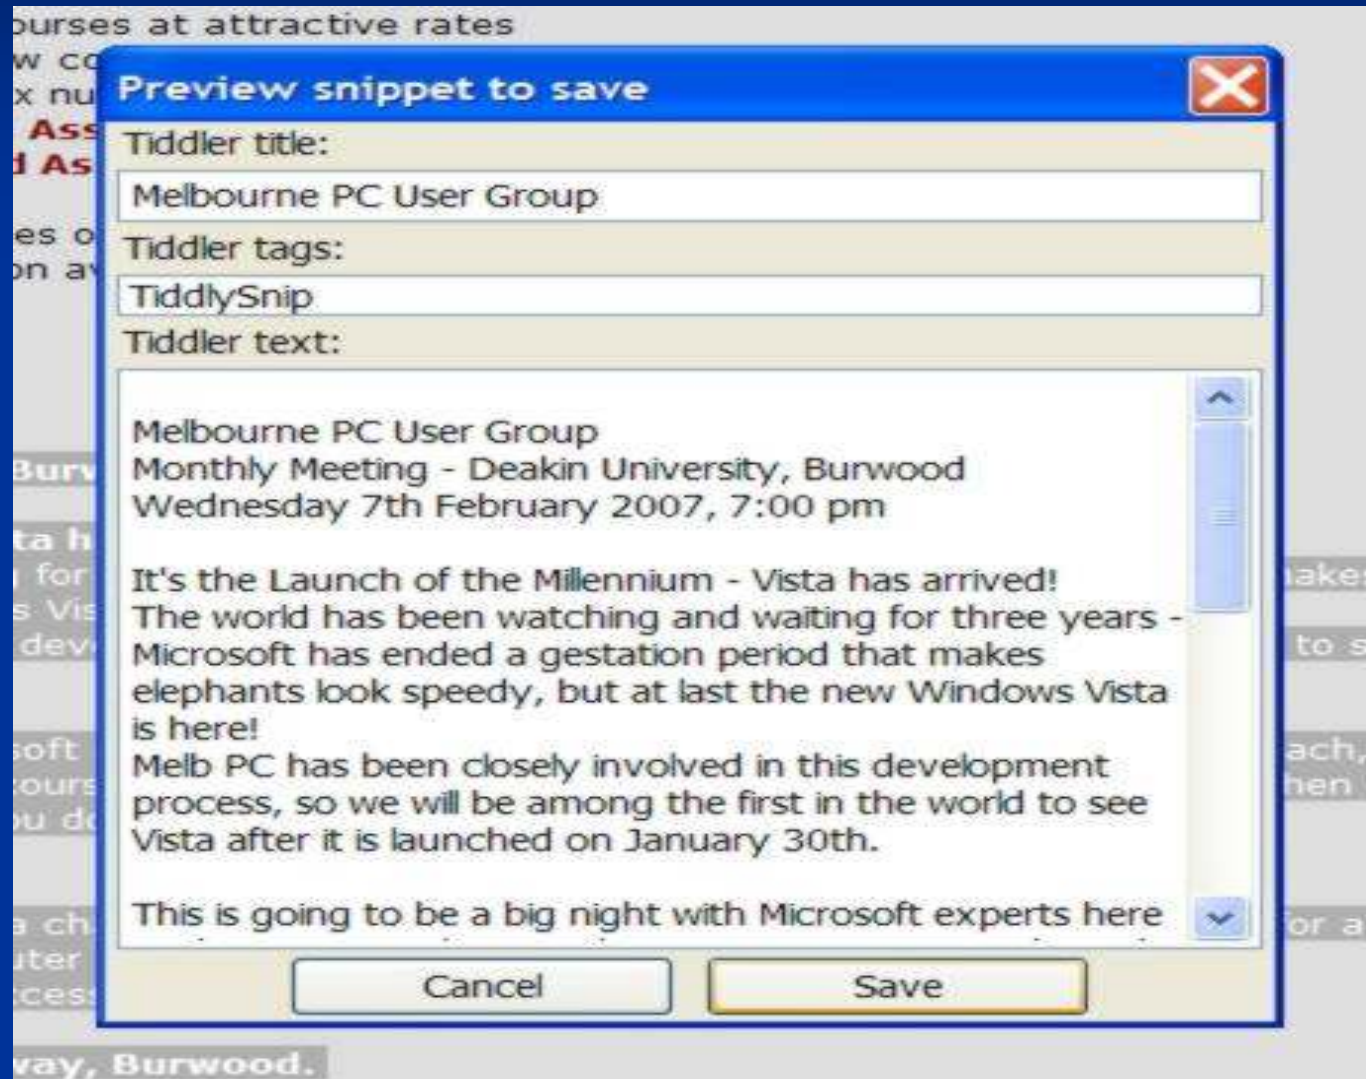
ourses at attractive rates
w co
x nu
Ass
d As
es o
on av
Burw
ta h
for
s Vis
dev
soft
ours
ou do
a ch
uter
cess

Preview snippet to save

Tiddler title:
Melbourne PC User Group
Tiddler tags:
TiddlySnip
Tiddler text:

Melbourne PC User Group
Monthly Meeting - Deakin University, Burwood
Wednesday 7th February 2007, 7:00 pm

It's the Launch of the Millennium - Vista has arrived!
The world has been watching and waiting for three years - Microsoft has ended a gestation period that makes elephants look speedy, but at last the new Windows Vista is here!
Melb PC has been closely involved in this development process, so we will be among the first in the world to see Vista after it is launched on January 30th.

This is going to be a big night with Microsoft experts here

Cancel
Save

akes
to s
ach,
hen
for a
vay, Burwood.